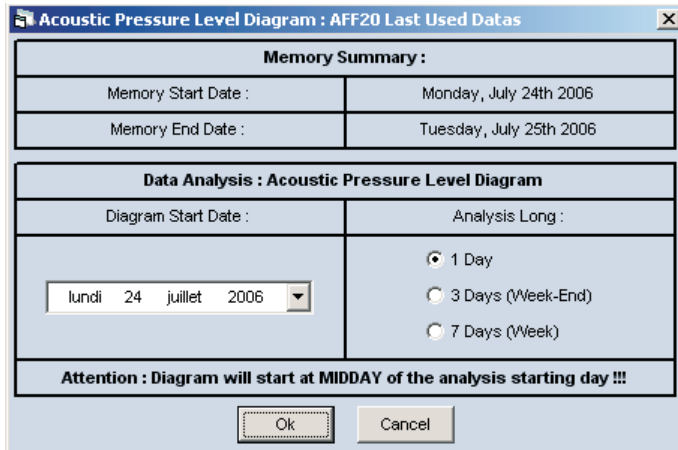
Acoustic Pressure Level Diagram : AFF20 Last Used Datas

×

| Memory Summary : | |
|---|---|
| Memory Start Date : | Monday, July 24th 2006 |
| Memory End Date : | Tuesday, July 25th 2006 |

| Data Analysis : Acoustic Pressure Level Diagram | |
|---|---|
| Diagram Start Date : | Analysis Long : |
| lundi 24 juillet 2006 | 1 Day<br>3 Days (Week-End)<br>7 Days (Week) |

Attention : Diagram will start at MIDDAY of the analysis starting day !!!

Ok

Cancel